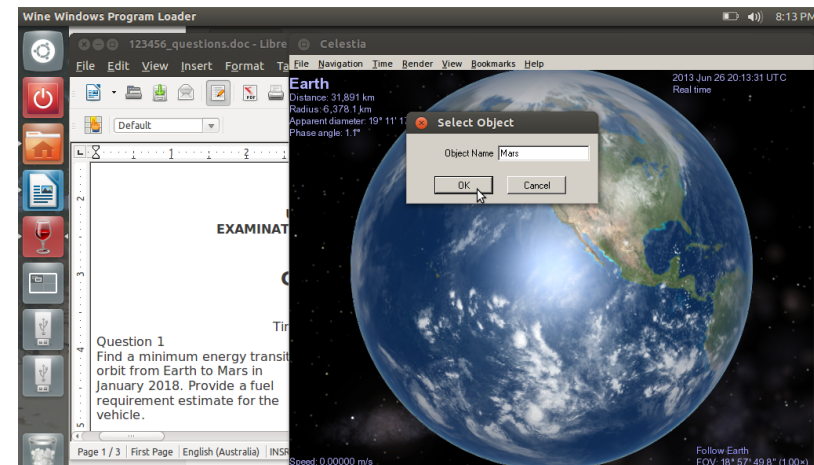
Wine Windows Program Loader
8:13 PM
123456_questions.doc - Libre
File Edit View Insert Format Ta
Default
EXAMINAT
Tir
Question 1
Find a minimum energy transit orbit from Earth to Mars in January 2018. Provide a fuel requirement estimate for the vehicle.
Page 1 / 3 First Page English (Australia) INSR
Celestia
File Navigation Time Render View Bookmarks Help
Earth
Distance: 31,891 km
Radius: 6,378.1 km
Apparent diameter: 19° 11' 1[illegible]
Phase angle: 1.1°
2013 Jun 26 20:13:31 UTC
Real time
Select Object
Object Name Mars
OK
Cancel
Speed: 0.00000 m/s
Follow Earth
FOV: 18° 57' 49.8" (1.00x)